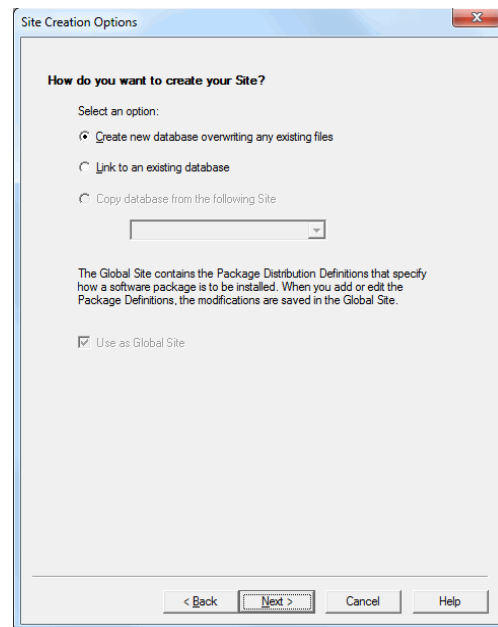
Site Creation Options

How do you want to create your Site?

Select an option:

Create new database overwriting any existing files

Link to an existing database

Copy database from the following Site

The Global Site contains the Package Distribution Definitions that specify how a software package is to be installed. When you add or edit the Package Definitions, the modifications are saved in the Global Site.

Use as Global Site

< Back
Next >
Cancel
Help